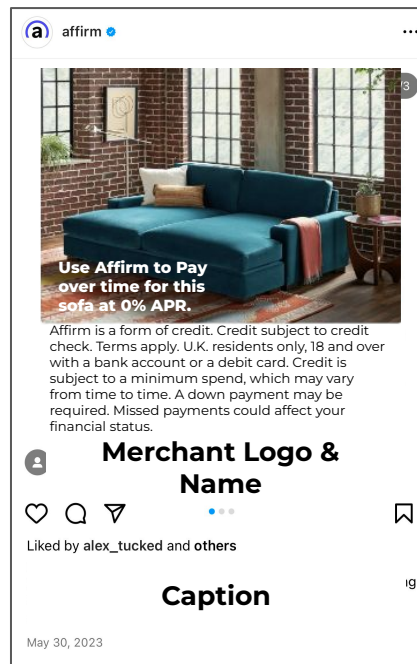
a affirm

3

Use Affirm to Pay over time for this sofa at 0% APR.

Affirm is a form of credit. Credit subject to credit check. Terms apply. U.K. residents only, 18 and over with a bank account or a debit card. Credit is subject to a minimum spend, which may vary from time to time. A down payment may be required. Missed payments could affect your financial status.

Merchant Logo & Name

Liked by alex_tucked and others

Caption

ig

May 30, 2023